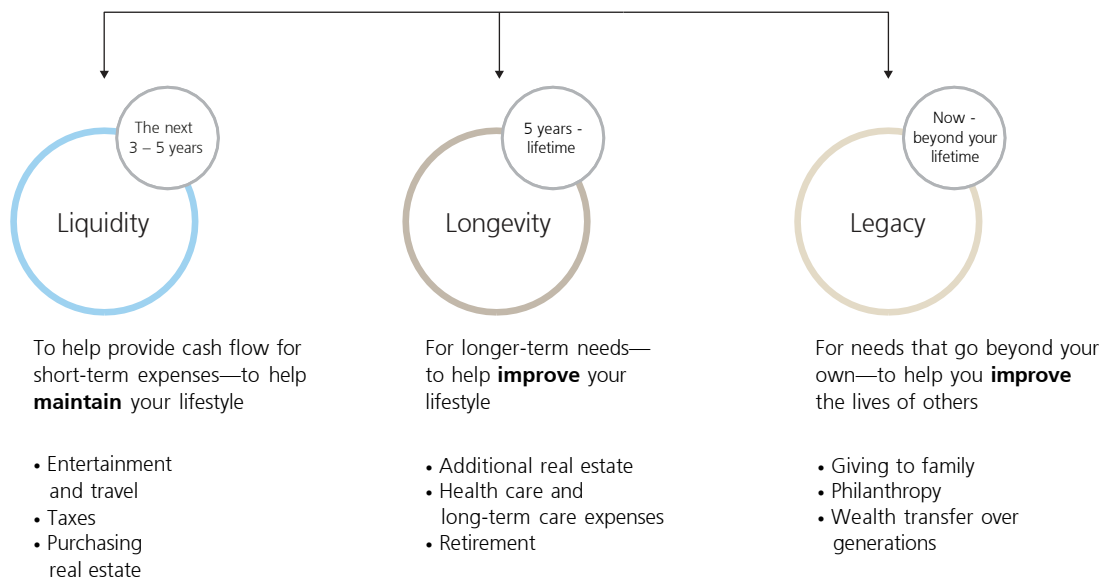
The next 3 – 5 years

Liquidity

To help provide cash flow for short-term expenses—to help **maintain** your lifestyle

• Entertainment and travel
• Taxes
• Purchasing real estate

5 years - lifetime

Longevity

For longer-term needs—to help **improve** your lifestyle

• Additional real estate
• Health care and long-term care expenses
• Retirement

Now - beyond your lifetime

Legacy

For needs that go beyond your own—to help you **improve** the lives of others

• Giving to family
• Philanthropy
• Wealth transfer over generations